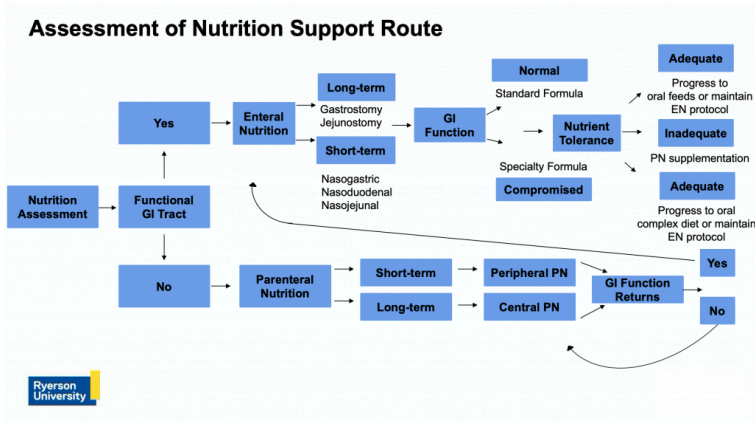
Assessment of Nutrition Support Route

Nutrition Assessment

Functional GI Tract

Yes

No

Enteral Nutrition

Long-term

Gastrostomy
Jejunostomy

Short-term

Nasogastric
Nasoduodenal
Nasojejunal

GI Function

Normal

Standard Formula

Specialty Formula

Compromised

Nutrient Tolerance

Adequate

Progress to oral feeds or maintain EN protocol

Inadequate

PN supplementation

Adequate

Progress to oral complex diet or maintain EN protocol

Parenteral Nutrition

Short-term

Long-term

Peripheral PN

Central PN

GI Function Returns

Yes

No

Ryerson University